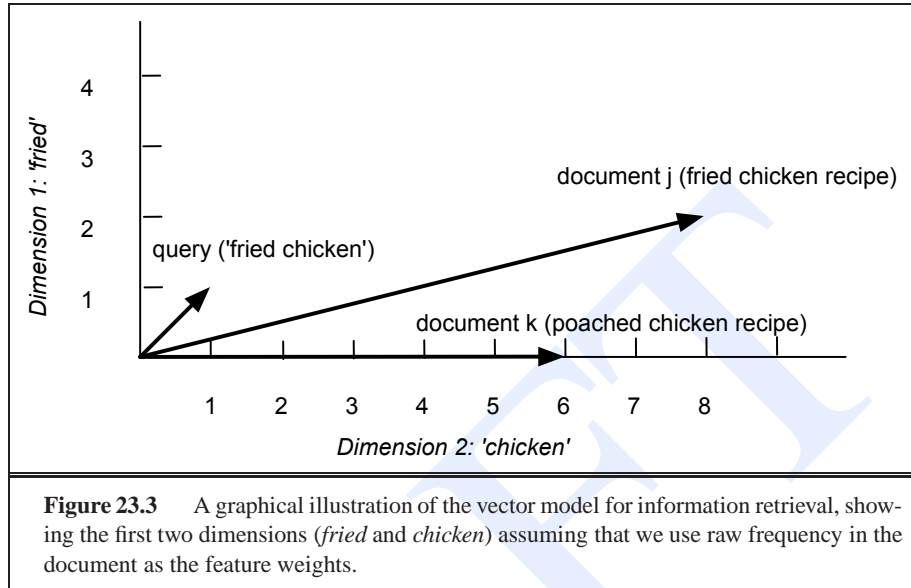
4

3

2

1

Dimension 1: 'fried'

document j (fried chicken recipe)

query ('fried chicken')

document k (poached chicken recipe)

1 2 3 4 5 6 7 8

Dimension 2: 'chicken'

**Figure 23.3** A graphical illustration of the vector model for information retrieval, showing the first two dimensions (*fried* and *chicken*) assuming that we use raw frequency in the document as the feature weights.